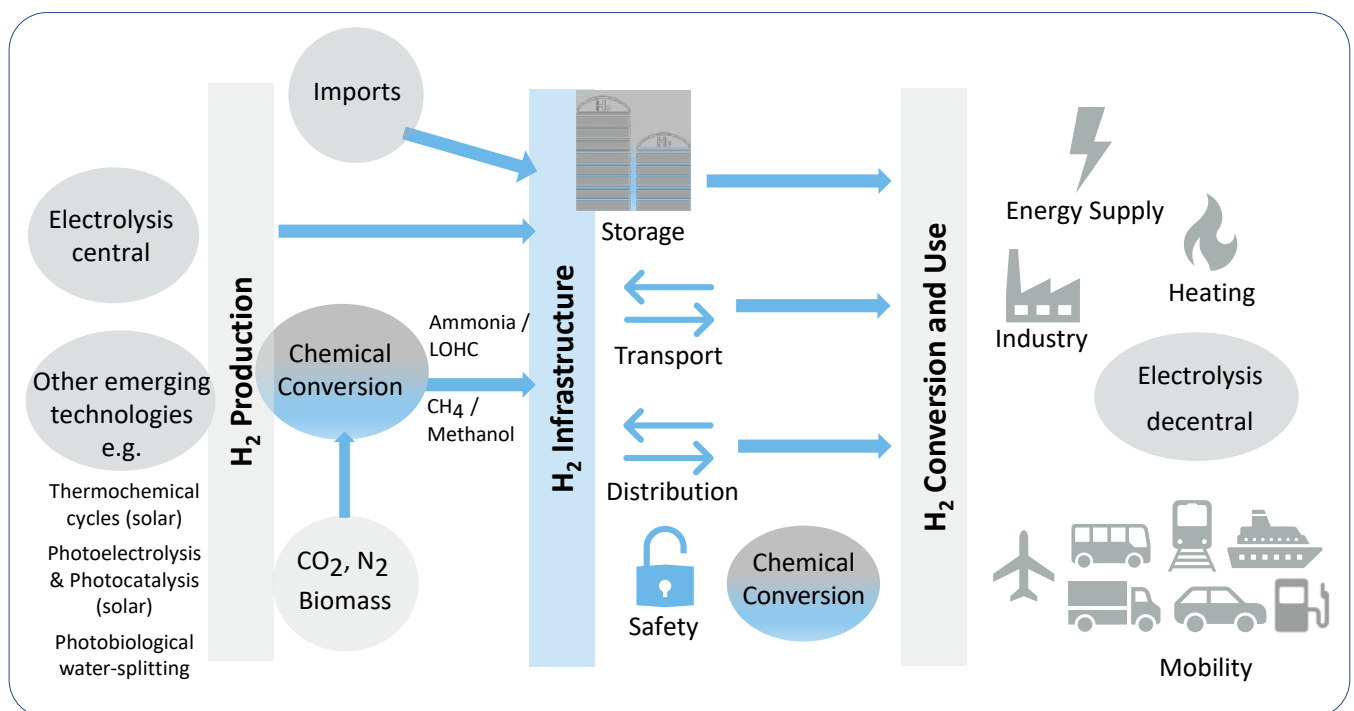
Imports

Electrolysis central

Other emerging technologies e.g.

Thermochemical cycles (solar)

Photoelectrolysis & Photocatalysis (solar)

Photobiological water-splitting

$H_2$ Production

Chemical Conversion

$CO_2$, $N_2$ Biomass

Ammonia / LOHC

$CH_4$ / Methanol

$H_2$ Infrastructure

Storage

Transport

Distribution

Safety

Chemical Conversion

$H_2$ Conversion and Use

Energy Supply

Heating

Industry

Electrolysis decentral

Mobility